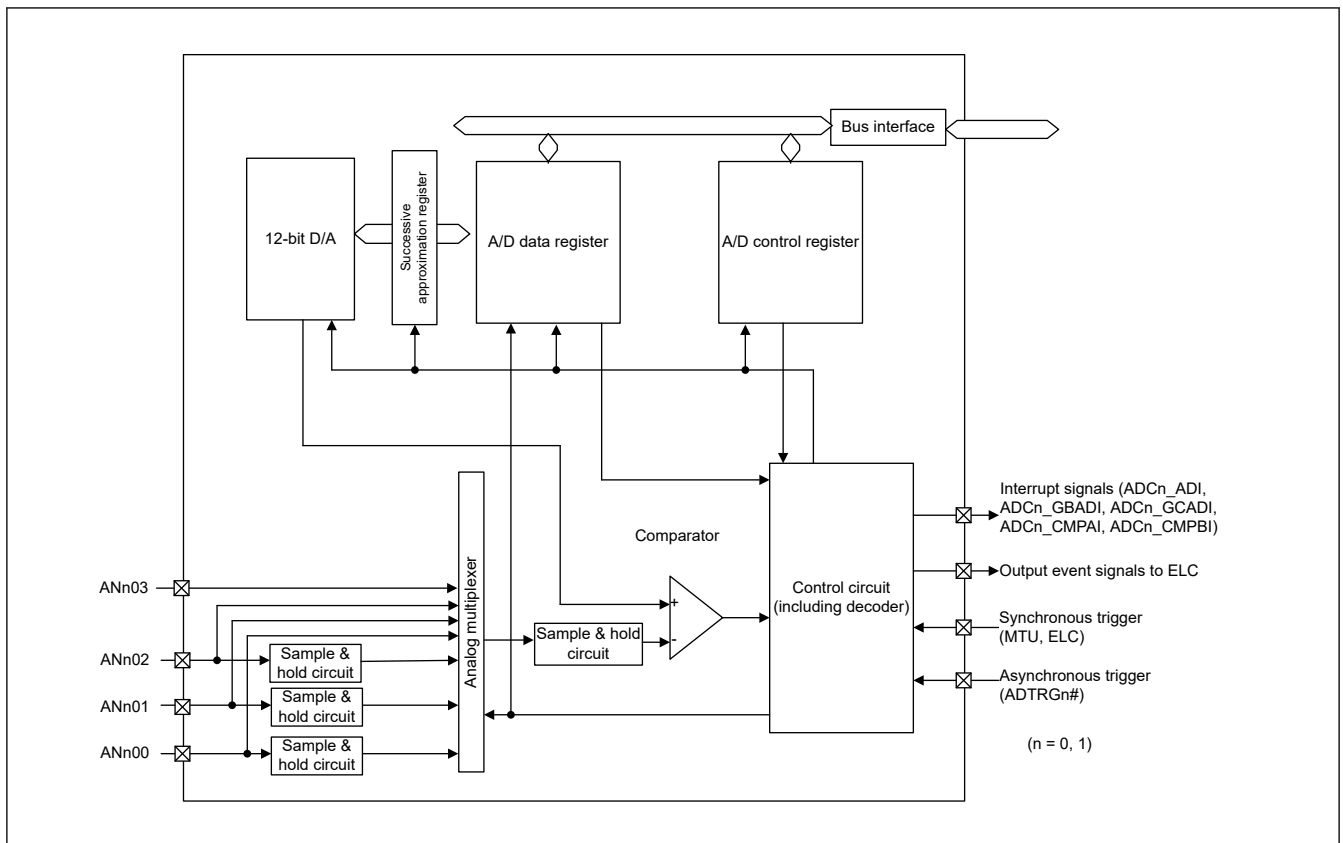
Bus interface

12-bit D/A

Successive approximation register

A/D data register

A/D control register

Analog multiplexer

Comparator

Sample & hold circuit

+

-

Control circuit (including decoder)

ANn03

ANn02

ANn01

ANn00

Sample & hold circuit

Sample & hold circuit

Sample & hold circuit

Interrupt signals (ADCn_ADI, ADCn_GBADI, ADCn_GCADI, ADCn_CMPAI, ADCn_CMPBI)

Output event signals to ELC

Synchronous trigger (MTU, ELC)

Asynchronous trigger (ADTRGn#)

(n = 0, 1)